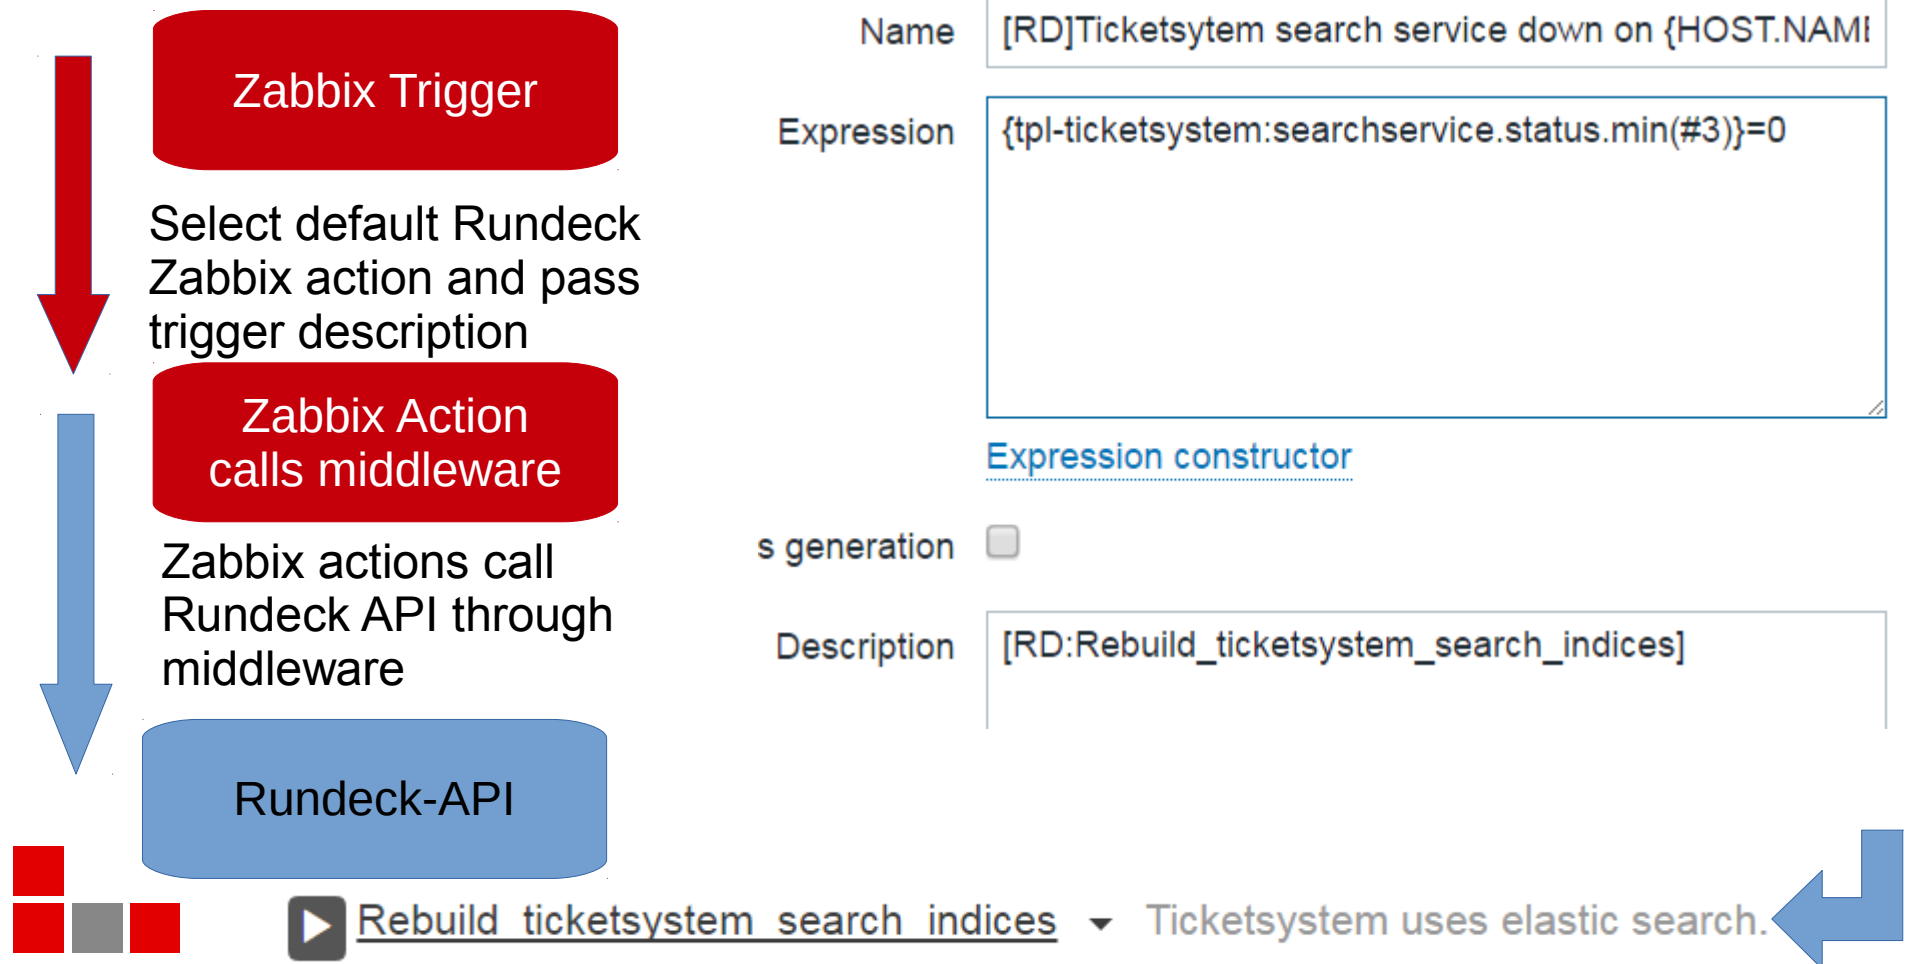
Zabbix Trigger

Select default Rundeck Zabbix action and pass trigger description

Zabbix Action calls middleware

Zabbix actions call Rundeck API through middleware

Rundeck-API

Name [RD]Ticketsytem search service down on {HOST.NAMI

Expression {tpl-ticketsystem:searchservice.status.min(#3)}=0

Expression constructor

s generation

Description [RD:Rebuild_ticketsystem_search_indices]

Rebuild_ticketsystem_search_indices Ticketsystem uses elastic search.